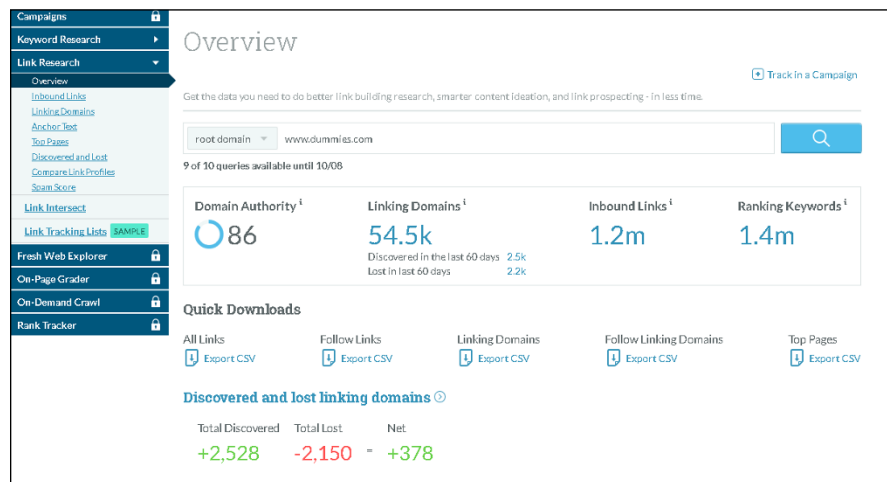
Campaigns
Keyword Research
Link Research
Overview
Inbound Links
Linking Domains
Anchor Text
Top Pages
Discovered and Lost
Compare Link Profiles
Spam Score
Link Intersect
Link Tracking Lists SAMPLE
Fresh Web Explorer
On-Page Grader
On-Demand Crawl
Rank Tracker

Overview

Track in a Campaign

Get the data you need to do better link building research, smarter content ideation, and link prospecting - in less time.

root domain www.dummies.com

9 of 10 queries available until 10/08

Domain Authority i
86

Linking Domains i
54.5k
Discovered in the last 60 days 2.5k
Lost in last 60 days 2.2k

Inbound Links i
1.2m

Ranking Keywords i
1.4m

Quick Downloads

All Links
Export CSV

Follow Links
Export CSV

Linking Domains
Export CSV

Follow Linking Domains
Export CSV

Top Pages
Export CSV

Discovered and lost linking domains

| Total Discovered | Total Lost | | Net |
|---|---|---|---|
| +2,528 | -2,150 | = | +378 |